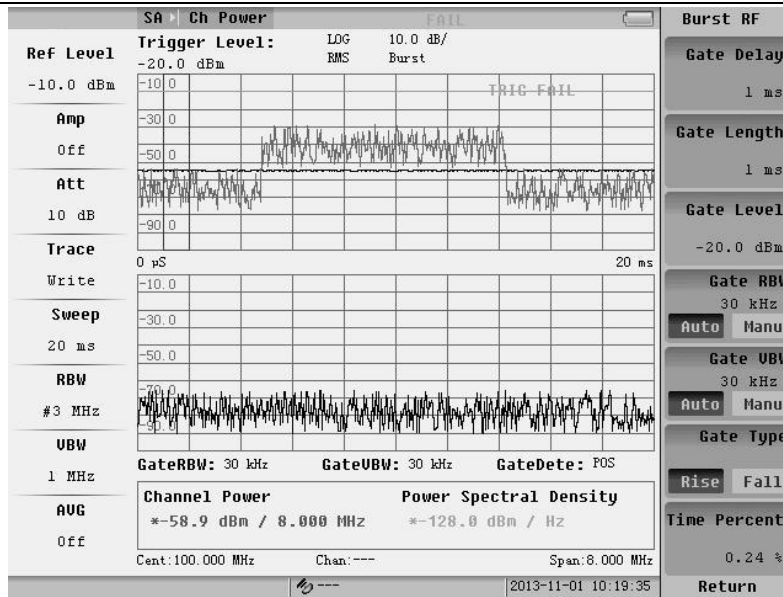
SA Ch Power

FAIL

Burst RF

Ref Level

-10.0 dBm

Amp

Off

Att

10 dB

Trace

Write

Sweep

20 ms

RBW

#3 MHz

VBW

1 MHz

AVG

Off

Trigger Level:
-20.0 dBm

LOG
RMS

10.0 dB/
Burst

-10 0

TRIG FAIL

-30 0

-50 0

-90 0

0 pS

20 ms

-10.0

-30.0

-50.0

-70.0

-90.0

GateRBW: 30 kHz GateVBW: 30 kHz GateDete: POS

Channel Power
*-58.9 dBm / 8.000 MHz

Power Spectral Density
*-128.0 dBm / Hz

Cent:100.000 MHz Chan:--- Span:8.000 MHz

---

2013-11-01 10:19:35

Gate Delay

1 ms

Gate Length

1 ms

Gate Level

-20.0 dBm

Gate RBW
30 kHz
Auto Manu

Gate VBW
30 kHz
Auto Manu

Gate Type

Rise Fall

Time Percent

0.24 %

Return